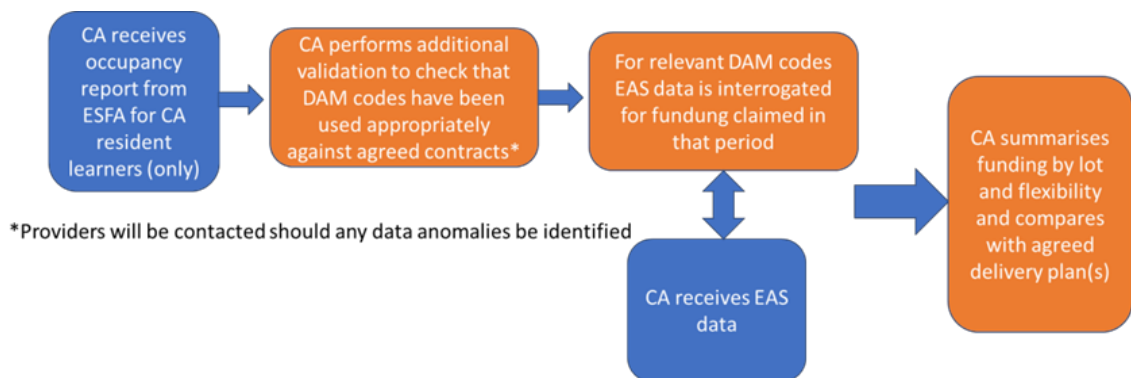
CA receives occupancy report from ESFA for CA resident learners (only)

CA performs additional validation to check that DAM codes have been used appropriately against agreed contracts*

For relevant DAM codes EAS data is interrogated for fundung claimed in that period

CA summarises funding by lot and flexibility and compares with agreed delivery plan(s)

*Providers will be contacted should any data anomalies be identified

CA receives EAS data